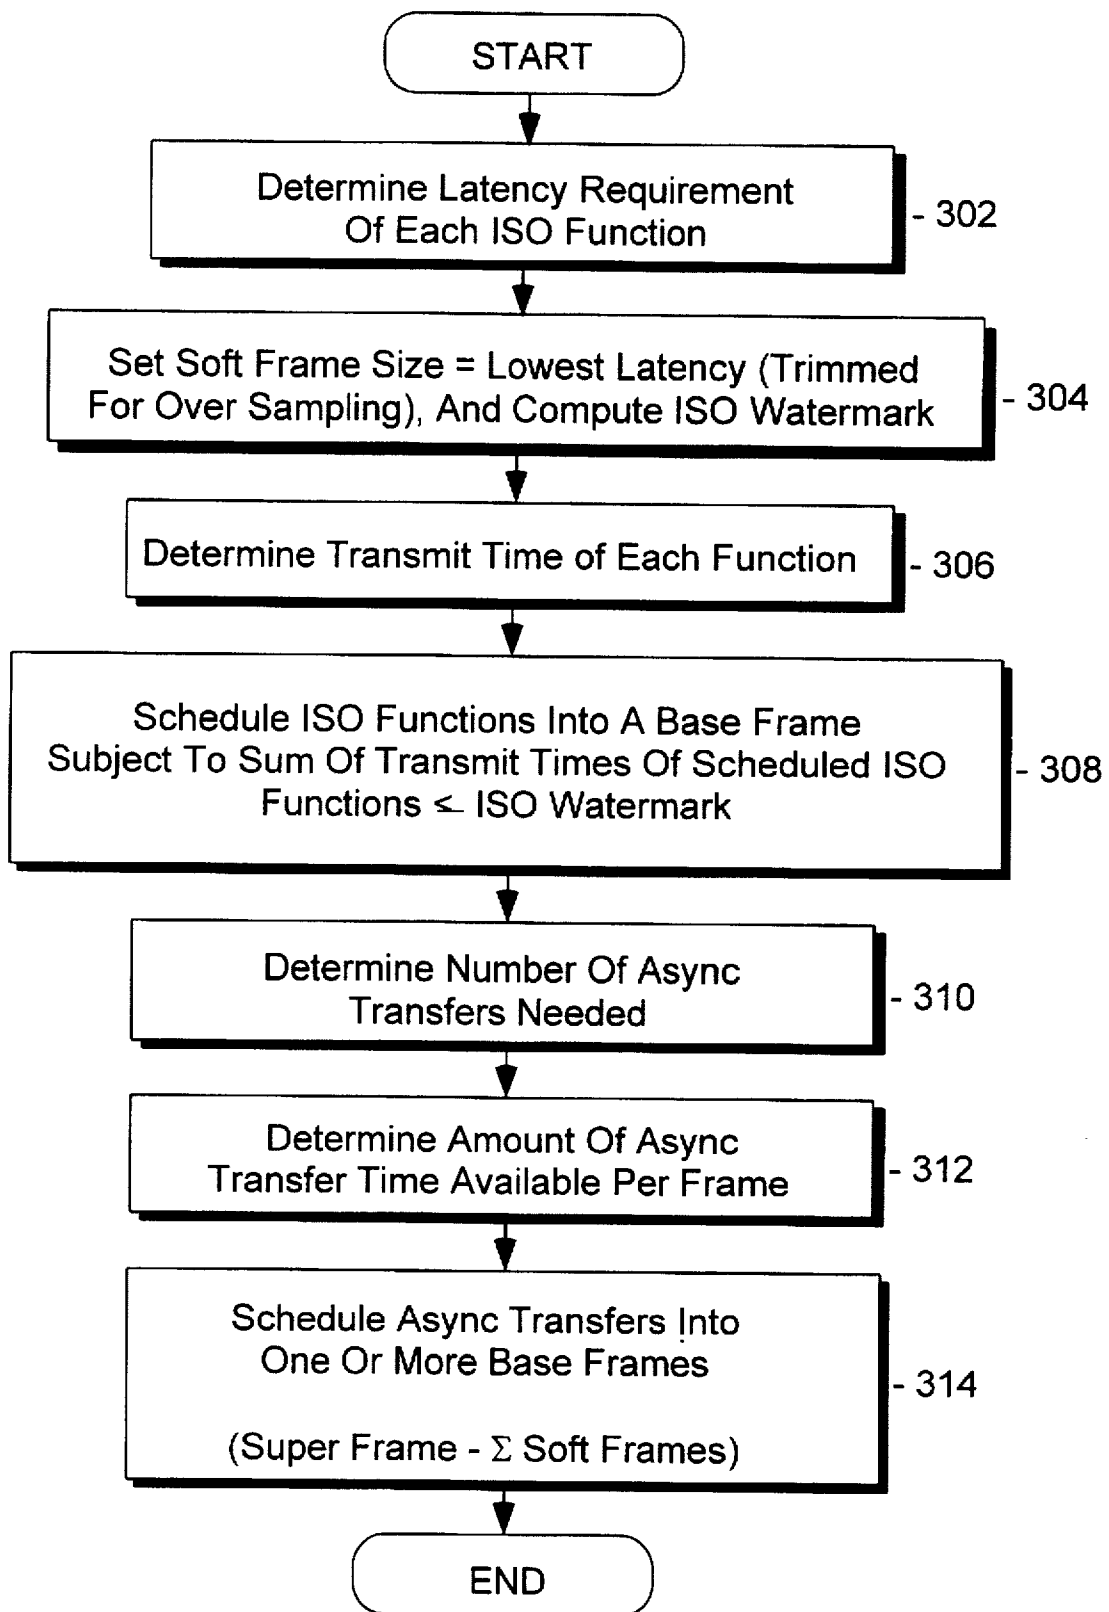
START

Determine Latency Requirement Of Each ISO Function

- 302

Set Soft Frame Size = Lowest Latency (Trimmed For Over Sampling), And Compute ISO Watermark

- 304

Determine Transmit Time of Each Function

- 306

Schedule ISO Functions Into A Base Frame Subject To Sum Of Transmit Times Of Scheduled ISO Functions $\leq$ ISO Watermark

- 308

Determine Number Of Async Transfers Needed

- 310

Determine Amount Of Async Transfer Time Available Per Frame

- 312

Schedule Async Transfers Into One Or More Base Frames

(Super Frame - $\Sigma$ Soft Frames)

- 314

END